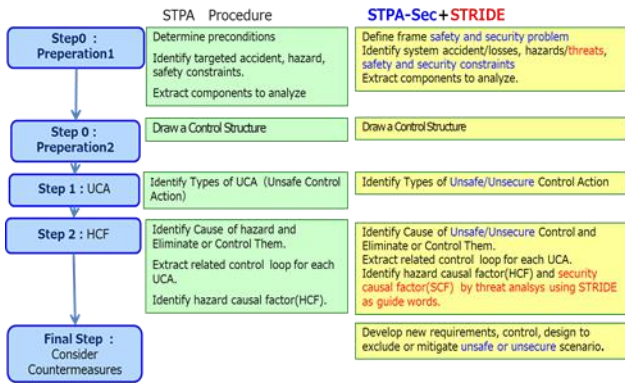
STPA Procedure

STPA-Sec+STRIDE

Step0 : Preperation1

Determine preconditions

Identify targeted accident, hazard, safety constraints.

Extract components to analyze

Define frame safety and security problem
Identify system accident/losses, hazards/threats, safety and security constraints
Extract components to analyze.

Step 0 : Preperation2

Draw a Control Structure

Draw a Control Structure

Step 1 : UCA

Identify Types of UCA (Unsafe Control Action)

Identify Types of Unsafe/Unsecure Control Action

Step 2 : HCF

Identify Cause of hazard and Eliminate or Control Them.

Extract related control loop for each UCA.

Identify hazard causal factor(HCF).

Identify Cause of Unsafe/Unsecure Control and Eliminate or Control Them.
Extract related control loop for each UCA.
Identify hazard causal factor(HCF) and security causal factor(SCF) by threat analsys using STRIDE as guide words.

Final Step : Consider Countermeasures

Develop new requirements, control, design to exclude or mitigate unsafe or unsecure scenario.